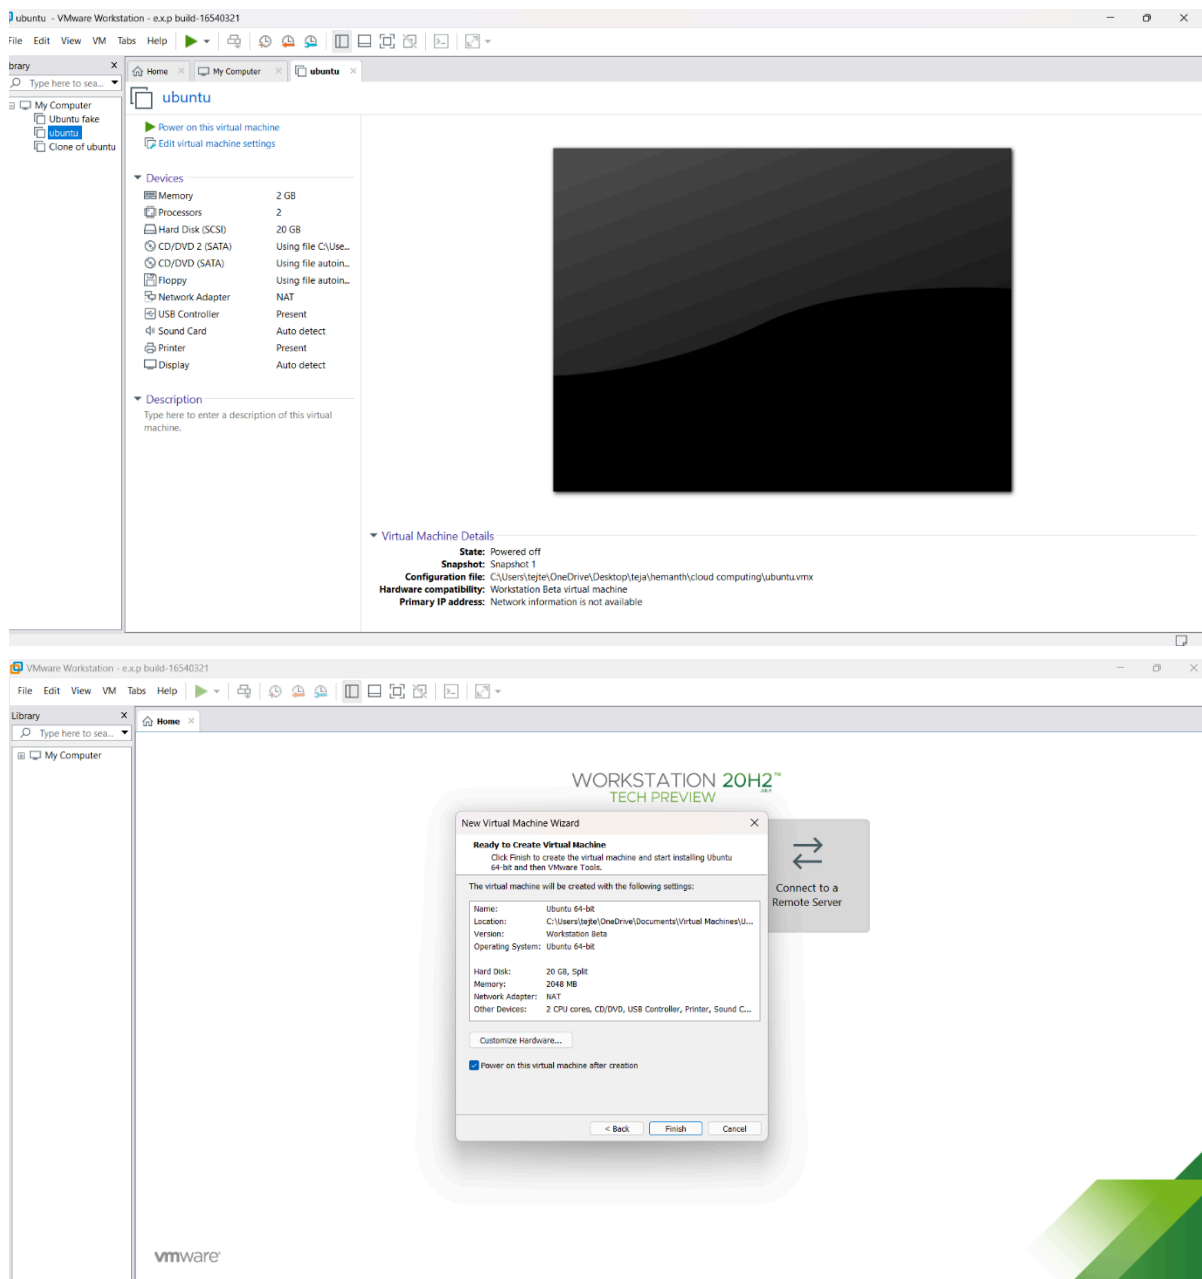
ubuntu - VMware Workstation - e.x.p build-16540321

File Edit View VM Tabs Help

brary ×
Type here to sea...
My Computer
Ubuntu fake
ubuntu
Clone of ubuntu

Home × My Computer × ubuntu ×

ubuntu

Power on this virtual machine
Edit virtual machine settings

Devices
| | |
|---|---|
| Memory | 2 GB |
| Processors | 2 |
| Hard Disk (SCSI) | 20 GB |
| CD/DVD 2 (SATA) | Using file C:\Use... |
| CD/DVD (SATA) | Using file autoin... |
| Floppy | Using file autoin... |
| Network Adapter | NAT |
| USB Controller | Present |
| Sound Card | Auto detect |
| Printer | Present |
| Display | Auto detect |

Description
Type here to enter a description of this virtual machine.

Virtual Machine Details
State: Powered off
Snapshot: Snapshot 1
Configuration file: C:\Users\tejte\OneDrive\Desktop\teja\hemanth\cloud computing\ubuntu.vmx
Hardware compatibility: Workstation Beta virtual machine
Primary IP address: Network information is not available

VMware Workstation - e.x.p build-16540321

File Edit View VM Tabs Help

Library ×
Type here to sea...
My Computer

Home ×

WORKSTATION 20H2™
TECH PREVIEW

New Virtual Machine Wizard ×

Ready to Create Virtual Machine
Click Finish to create the virtual machine and start installing Ubuntu 64-bit and then VMware Tools.

The virtual machine will be created with the following settings:

Name: Ubuntu 64-bit
Location: C:\Users\tejte\OneDrive\Documents\Virtual Machines\U...
Version: Workstation Beta
Operating System: Ubuntu 64-bit

Hard Disk: 20 GB, Split
Memory: 2048 MB
Network Adapter: NAT
Other Devices: 2 CPU cores, CD/DVD, USB Controller, Printer, Sound C...

Customize Hardware...

Power on this virtual machine after creation

< Back Finish Cancel

Connect to a Remote Server

vmware